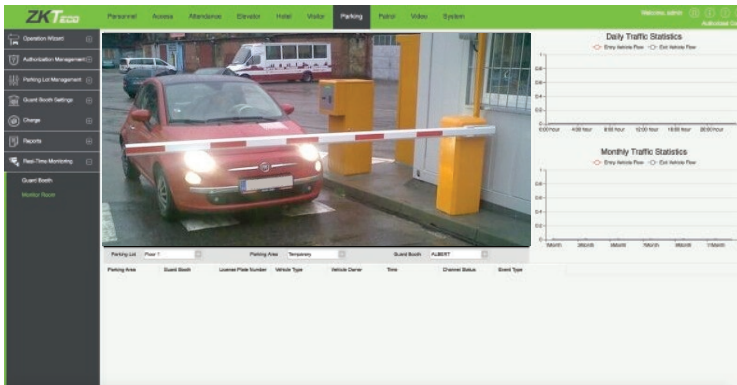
ZKTeco

Personnel Access Attendance Elevator Hotel Visitor Parking Patrol Video System

Welcome, admin

Authorized Co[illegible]

Operation Wizard

Authorization Management

Parking Lot Management

Guard Booth Settings

Charge

Reports

Real-Time Monitoring

Guard Booth

Monitor Room

Daily Traffic Statistics

Entry Vehicle Flow Exit Vehicle Flow

1

0.8

0.6

0.4

0.2

0

0:00 hour 4:00 hour 8:00 hour 12:00 hour 16:00 hour 20:00 hour

Monthly Traffic Statistics

Entry Vehicle Flow Exit Vehicle Flow

1

0.8

0.6

0.4

0.2

0

1Month 3Month 5Month 7Month 9Month 11Month

Parking Lot Floor 1

Parking Area Temporary

Guard Booth ALBERT

| Parking Area | Guard Booth | License Plate Number | Vehicle Type | Vehicle Owner | Time | Channel Status | Event Type |
|---|---|---|---|---|---|---|---|